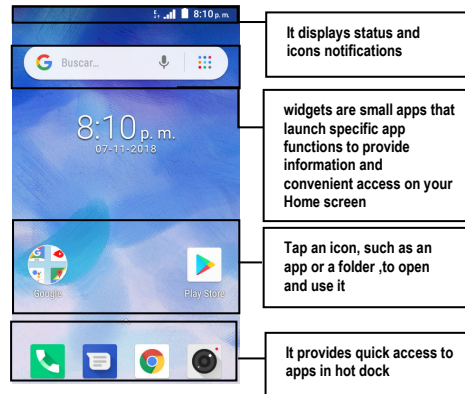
8:10 p.m.

Buscar...

8:10 p. m.
07-11-2018

Google

Play Store

It displays status and icons notifications

widgets are small apps that launch specific app functions to provide information and convenient access on your Home screen

Tap an icon, such as an app or a folder ,to open and use it

It provides quick access to apps in hot dock